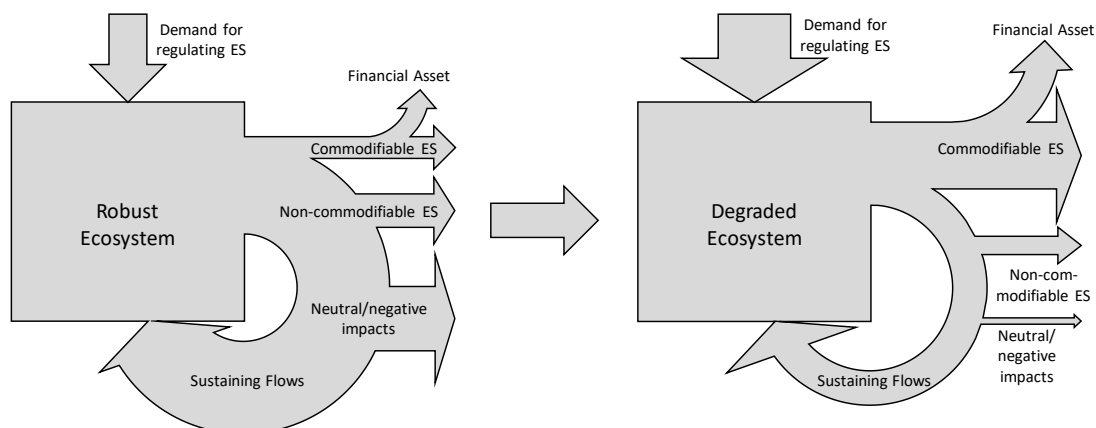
Demand for regulating ES

Financial Asset

Commodifiable ES

Robust Ecosystem

Non-commodifiable ES

Neutral/negative impacts

Sustaining Flows

Demand for regulating ES

Financial Asset

Commodifiable ES

Degraded Ecosystem

Non-commodifiable ES

Neutral/negative impacts

Sustaining Flows